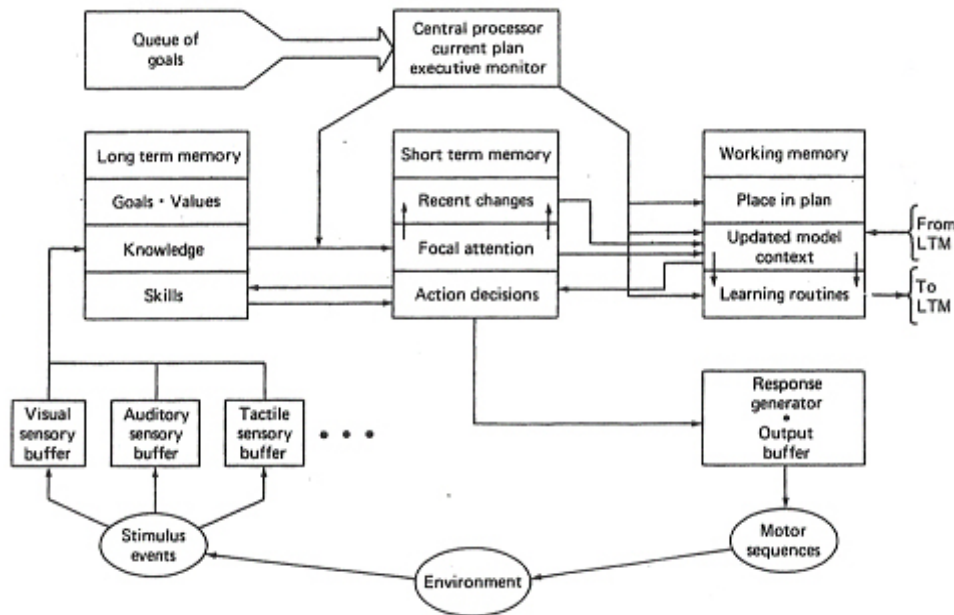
Queue of goals

Central processor current plan executive monitor

Long term memory

Goals • Values

Knowledge

Skills

Short term memory

Recent changes

Focal attention

Action decisions

Working memory

Place in plan

Updated model context

Learning routines

From LTM

To LTM

Visual sensory buffer

Auditory sensory buffer

Tactile sensory buffer

• • •

Response generator • Output buffer

Stimulus events

Motor sequences

Environment